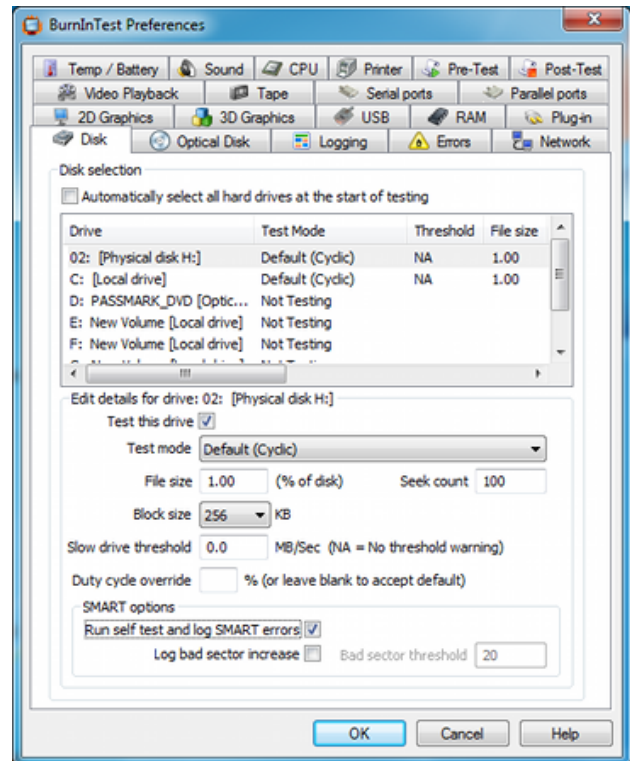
BurnInTest Preferences

Temp / Battery | Sound | CPU | Printer | Pre-Test | Post-Test
Video Playback | Tape | Serial ports | Parallel ports
2D Graphics | 3D Graphics | USB | RAM | Plug-in
Disk | Optical Disk | Logging | Errors | Network

Disk selection

Automatically select all hard drives at the start of testing

| Drive | Test Mode | Threshold | File size |
|---|---|---|---|
| 02: [Physical disk H:] | Default (Cyclic) | NA | 1.00 |
| C: [Local drive] | Default (Cyclic) | NA | 1.00 |
| D: PASSMARK_DVD [Optic... | Not Testing | | |
| E: New Volume [Local drive] | Not Testing | | |
| F: New Volume [Local drive] | Not Testing | | |

Edit details for drive: 02: [Physical disk H:]

Test this drive

Test mode Default (Cyclic)

File size 1.00 (% of disk) Seek count 100

Block size 256 KB

Slow drive threshold 0.0 MB/Sec (NA = No threshold warning)

Duty cycle override % (or leave blank to accept default)

SMART options

Run self test and log SMART errors

Log bad sector increase Bad sector threshold 20

OK Cancel Help